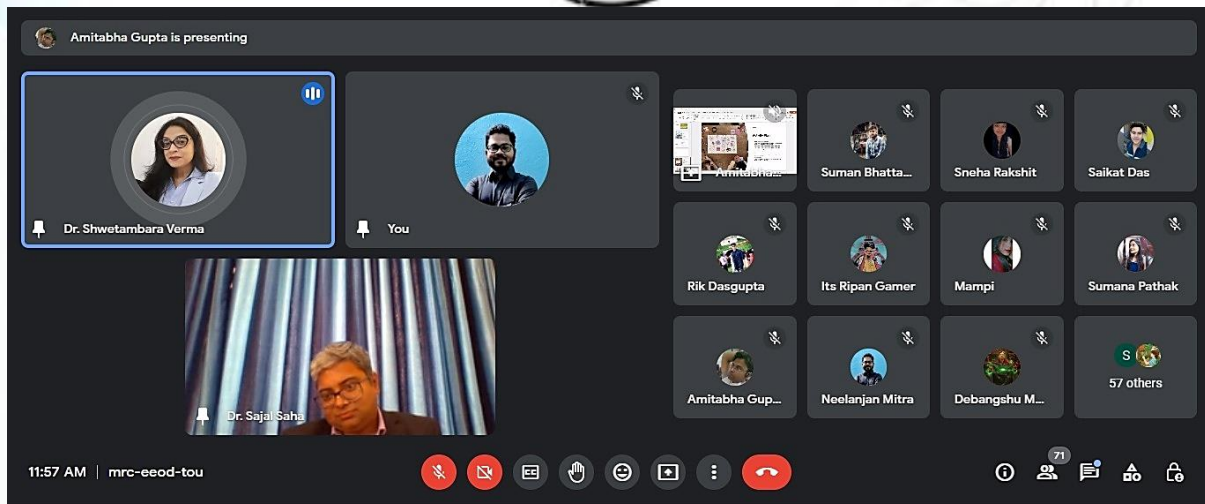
Amitabha Gupta is presenting

Dr. Shwetambara Verma

You

Dr. Sajal Saha

Amitabha...

Suman Bhatta...

Sneha Rakshit

Saikat Das

Rik Dasgupta

Its Ripan Gamer

Mampi

Sumana Pathak

Amitabha Gup...

Neelanjan Mitra

Debangshu M...

S

57 others

11:57 AM | mrc-eeod-tou

71